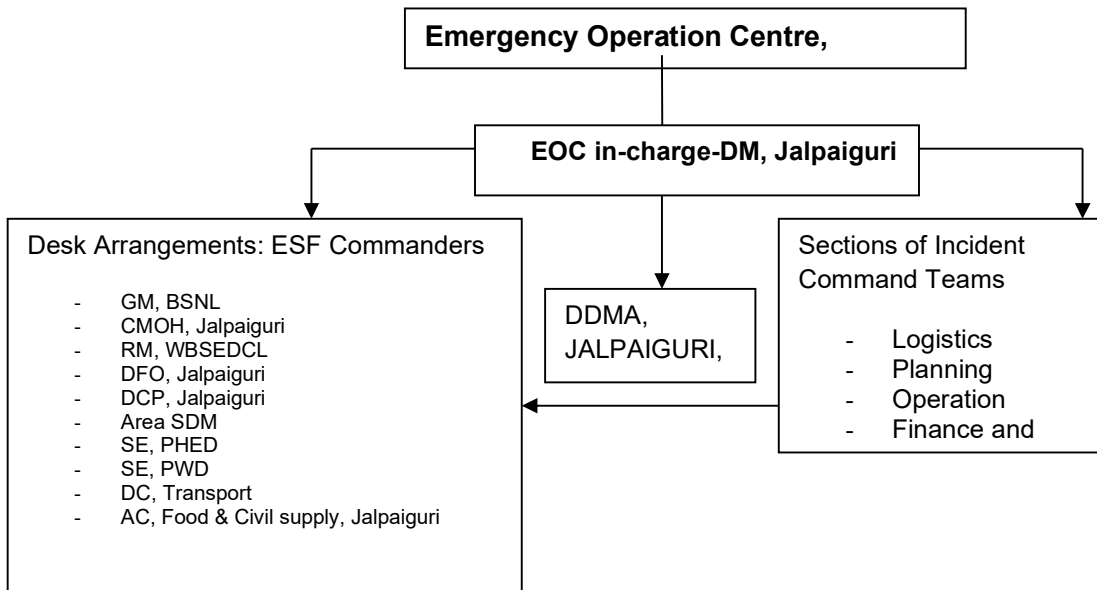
Emergency Operation Centre,

EOC in-charge-DM, Jalpaiguri

Desk Arrangements: ESF Commanders

- GM, BSNL
- CMOH, Jalpaiguri
- RM, WBSEDCL
- DFO, Jalpaiguri
- DCP, Jalpaiguri
- Area SDM
- SE, PHED
- SE, PWD
- DC, Transport
- AC, Food & Civil supply, Jalpaiguri

DDMA, JALPAIGURI,

Sections of Incident Command Teams

- Logistics
- Planning
- Operation
- Finance and